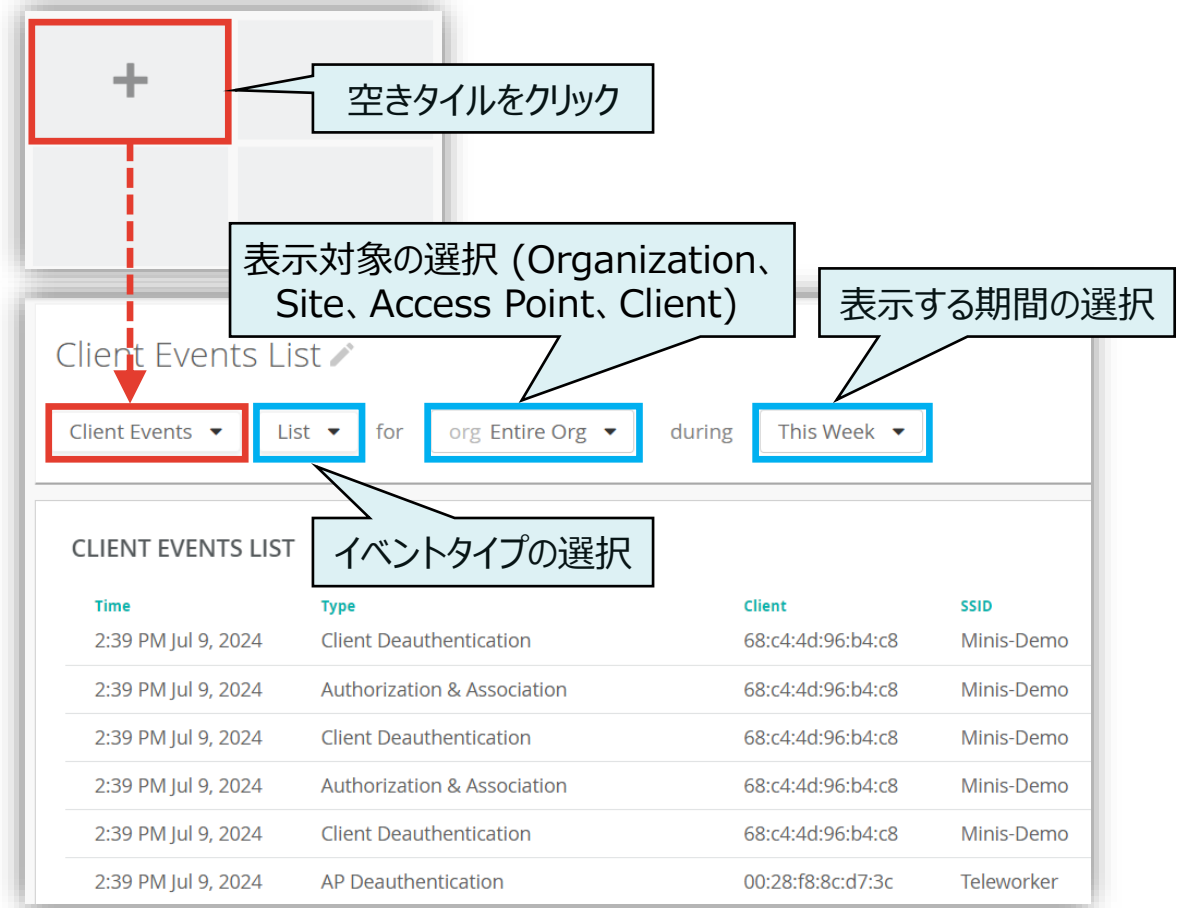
+

空きタイルをクリック

表示対象の選択 (Organization、Site、Access Point、Client)

表示する期間の選択

Client Events List

Client Events ▾ List ▾ for org Entire Org ▾ during This Week ▾

イベントタイプの選択

CLIENT EVENTS LIST

| Time | Type | Client | SSID |
|---|---|---|---|
| 2:39 PM Jul 9, 2024 | Client Deauthentication | 68:c4:4d:96:b4:c8 | Minis-Demo |
| 2:39 PM Jul 9, 2024 | Authorization & Association | 68:c4:4d:96:b4:c8 | Minis-Demo |
| 2:39 PM Jul 9, 2024 | Client Deauthentication | 68:c4:4d:96:b4:c8 | Minis-Demo |
| 2:39 PM Jul 9, 2024 | Authorization & Association | 68:c4:4d:96:b4:c8 | Minis-Demo |
| 2:39 PM Jul 9, 2024 | Client Deauthentication | 68:c4:4d:96:b4:c8 | Minis-Demo |
| 2:39 PM Jul 9, 2024 | AP Deauthentication | 00:28:f8:8c:d7:3c | Teleworker |